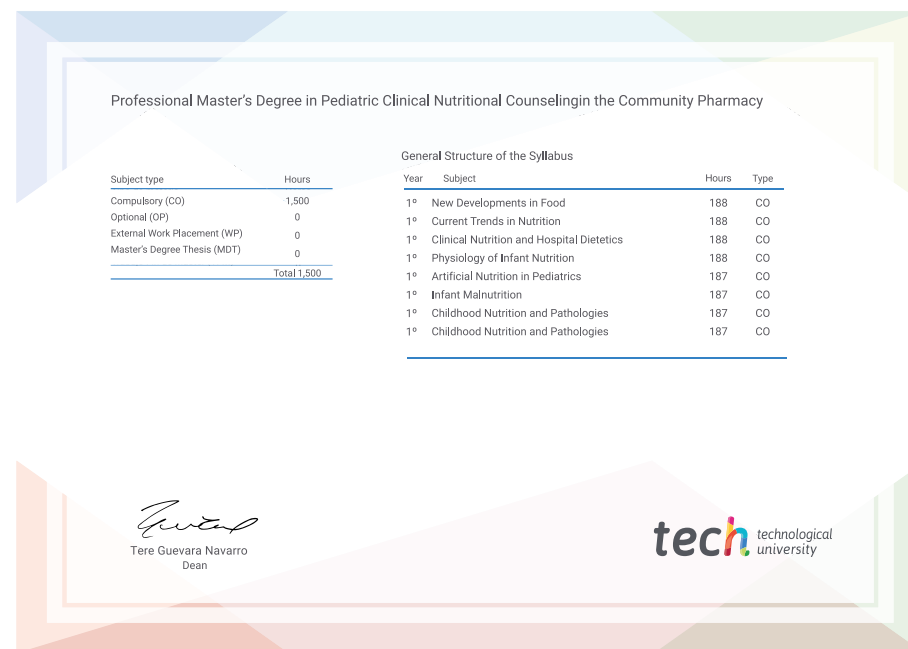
Professional Master's Degree in Pediatric Clinical Nutritional Counselingin the Community Pharmacy

| Subject type | Hours |
|---|---|
| Compulsory (CO) | 1,500 |
| Optional (OP) | 0 |
| External Work Placement (WP) | 0 |
| Master's Degree Thesis (MDT) | 0 |
| | Total 1,500 |

General Structure of the Syllabus

| Year | Subject | Hours | Type |
|---|---|---|---|
| 1º | New Developments in Food | 188 | CO |
| 1º | Current Trends in Nutrition | 188 | CO |
| 1º | Clinical Nutrition and Hospital Dietetics | 188 | CO |
| 1º | Physiology of Infant Nutrition | 188 | CO |
| 1º | Artificial Nutrition in Pediatrics | 187 | CO |
| 1º | Infant Malnutrition | 187 | CO |
| 1º | Childhood Nutrition and Pathologies | 187 | CO |
| 1º | Childhood Nutrition and Pathologies | 187 | CO |

Tere Guevara Navarro
Dean

tech technological university